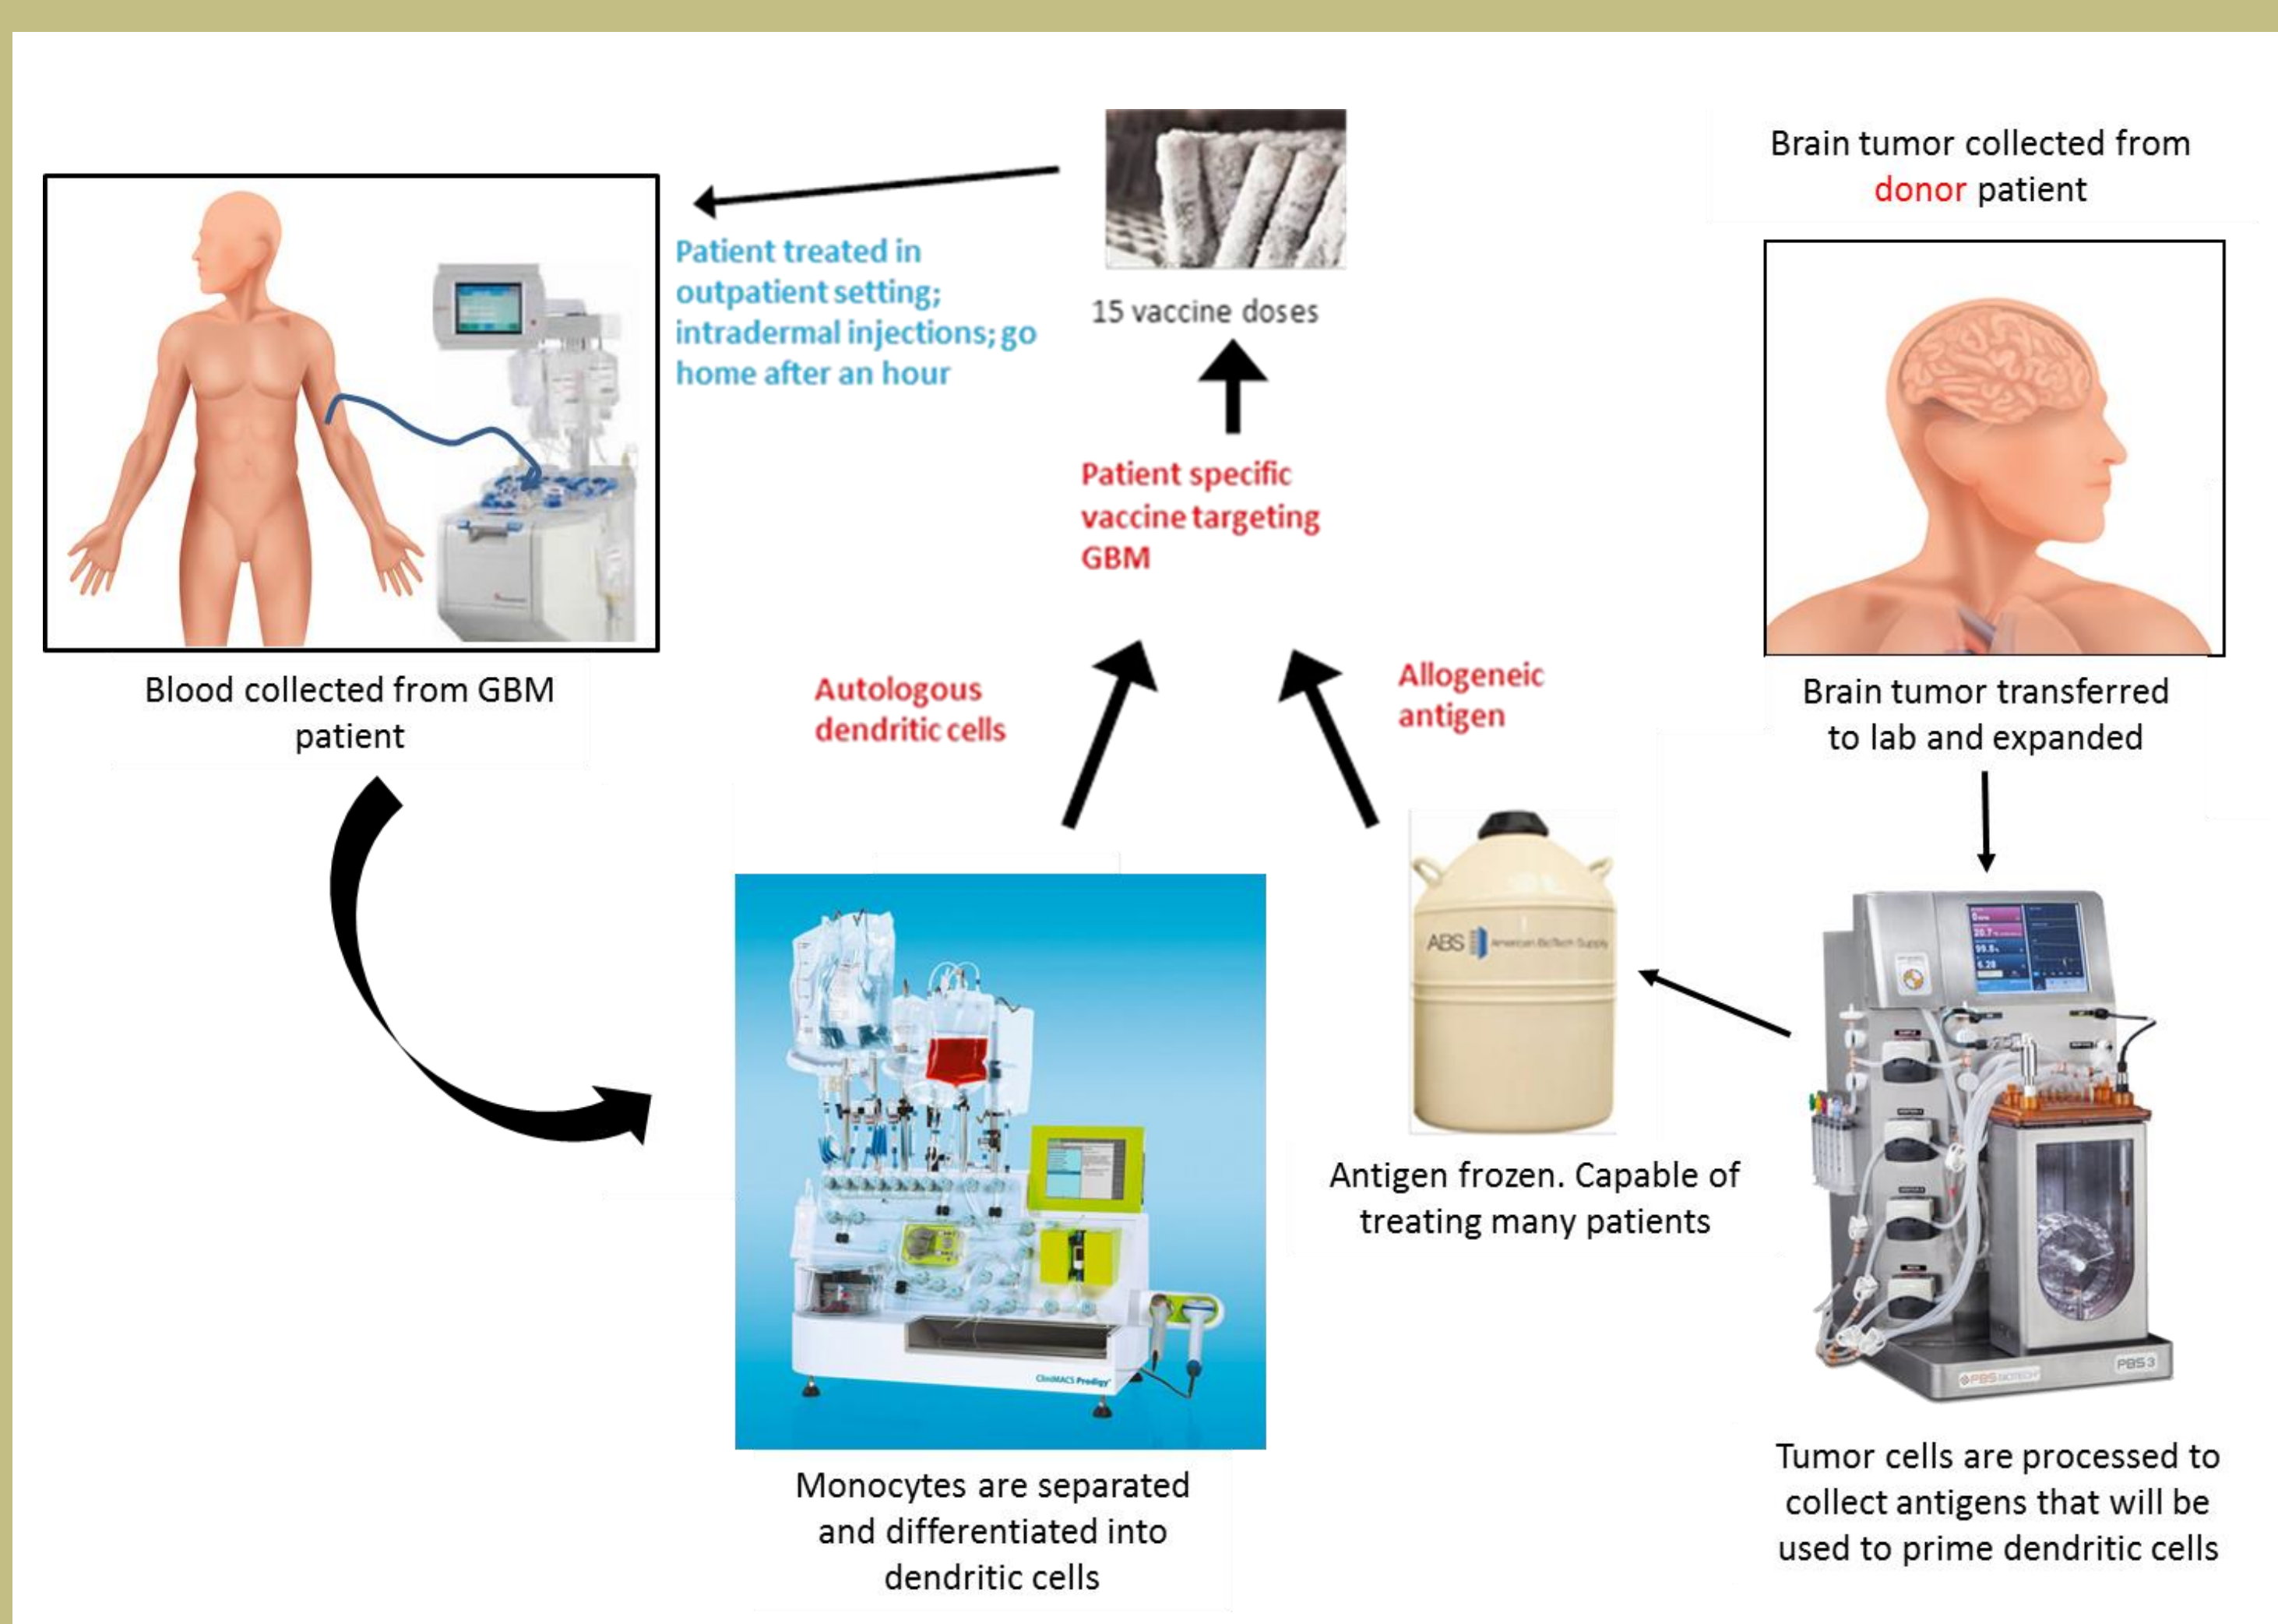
Brain tumor collected from donor patient

Patient treated in outpatient setting; intradermal injections; go home after an hour

15 vaccine doses

Patient specific vaccine targeting GBM

Blood collected from GBM patient

Autologous dendritic cells

Allogeneic antigen

Brain tumor transferred to lab and expanded

ABS American BioTech Supply

Antigen frozen. Capable of treating many patients

CliniMACS Prodigy

Monocytes are separated and differentiated into dendritic cells

PBS BIOTECH PBS3

Tumor cells are processed to collect antigens that will be used to prime dendritic cells